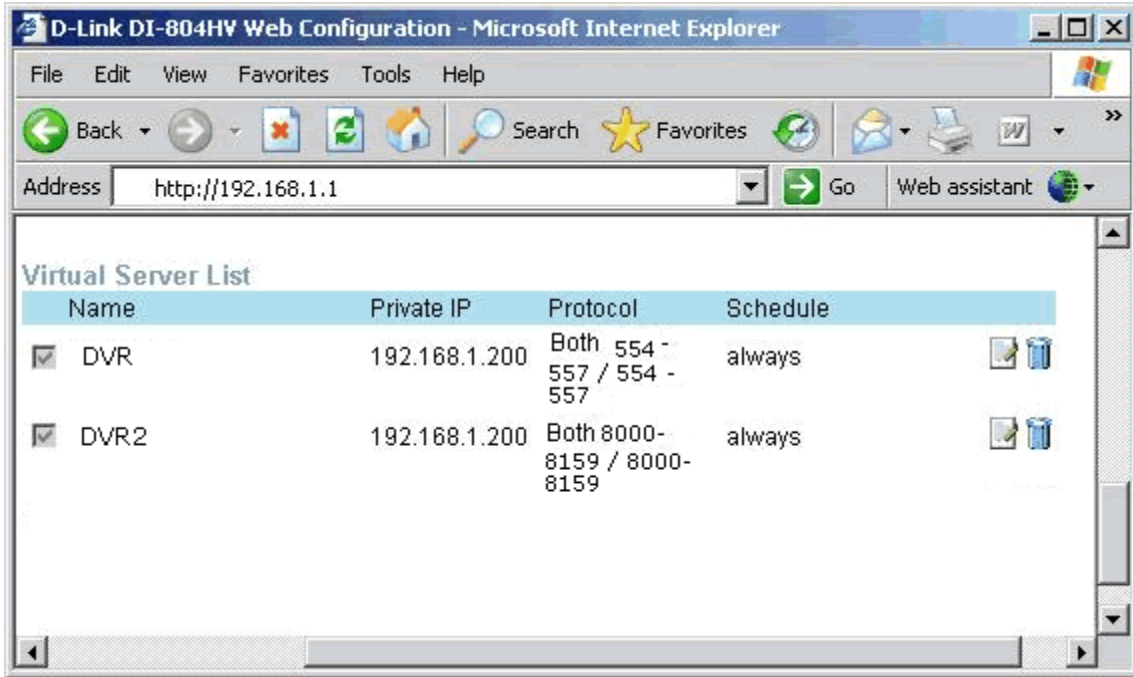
D-Link DI-804HV Web Configuration - Microsoft Internet Explorer

File Edit View Favorites Tools Help

Back Search Favorites

Address http://192.168.1.1 Go Web assistant

Virtual Server List

| | Name | Private IP | Protocol | Schedule |
|---|---|---|---|---|
| | DVR | 192.168.1.200 | Both 554 - 557 / 554 - 557 | always |
| | DVR2 | 192.168.1.200 | Both 8000-8159 / 8000-8159 | always |